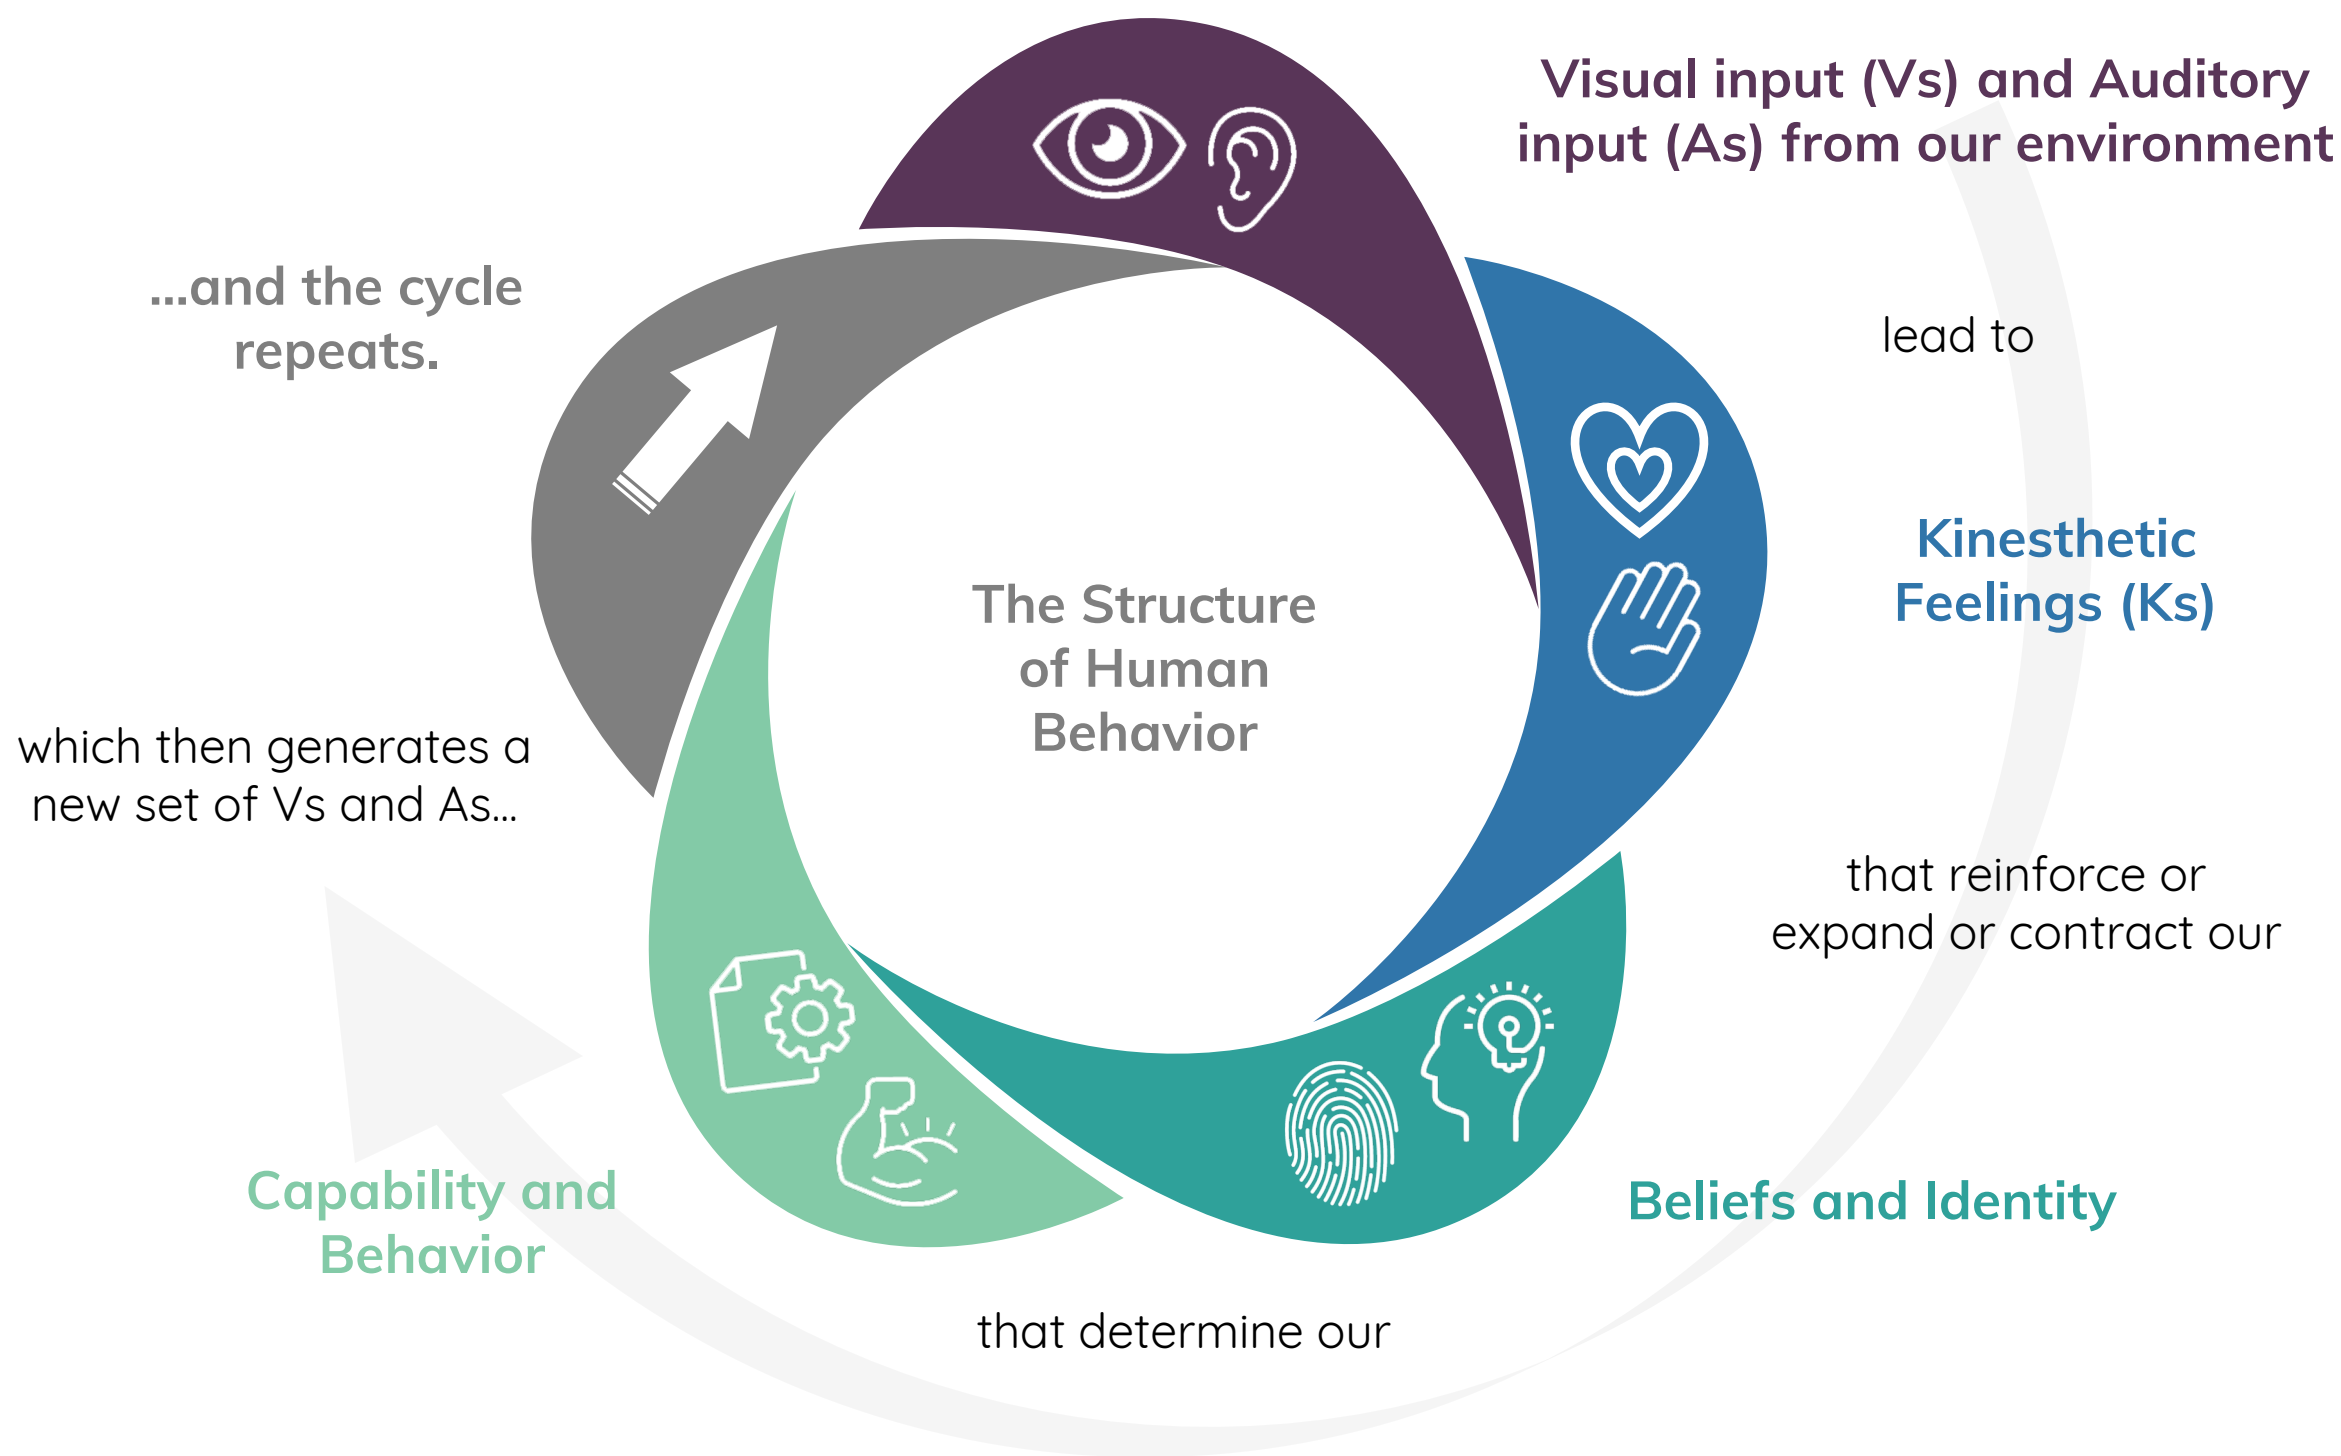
Visual input (Vs) and Auditory input (As) from our environment

lead to

Kinesthetic Feelings (Ks)

that reinforce or expand or contract our

Beliefs and Identity

that determine our

Capability and Behavior

which then generates a new set of Vs and As...

...and the cycle repeats.

The Structure of Human Behavior